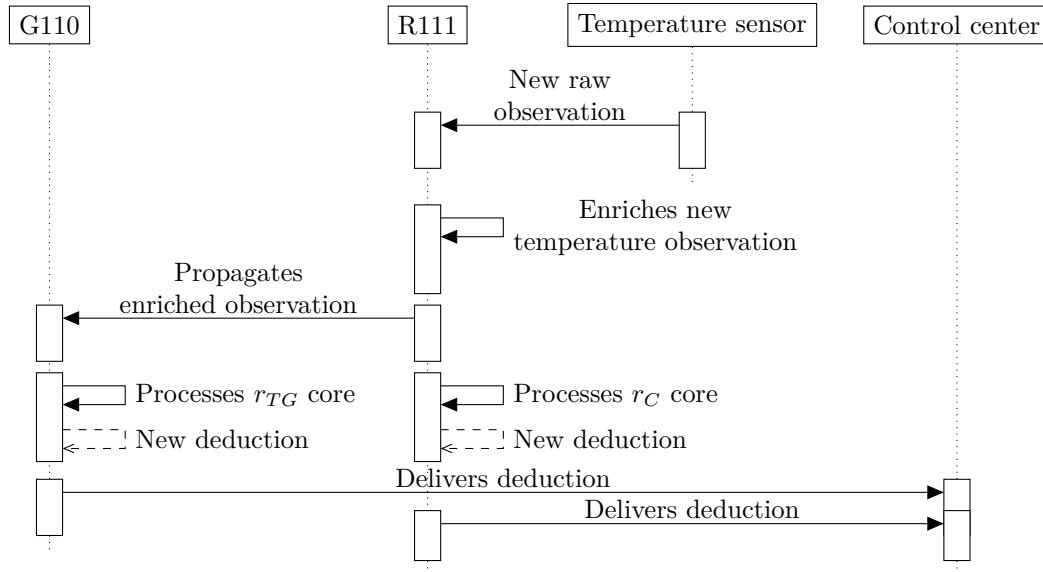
G110

R111

Temperature sensor

Control center

New raw observation

Enriches new temperature observation

Propagates enriched observation

Processes $r_{TG}$ core

New deduction

Processes $r_C$ core

New deduction

Delivers deduction

Delivers deduction